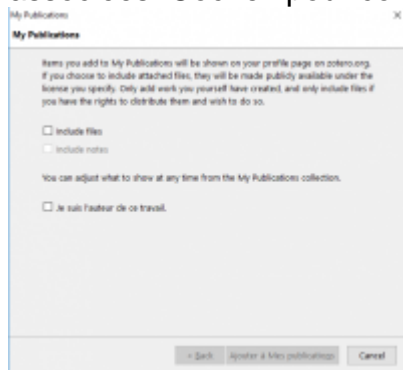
My Publications

My Publications

Items you add to My Publications will be shown on your profile page on zotero.org. If you choose to include attached files, they will be made publicly available under the license you specify. Only add work you yourself have created, and only include files if you have the rights to distribute them and wish to do so.

Include files

Include notes

You can adjust what to show at any time from the My Publications collection.

Je suis l'auteur de ce travail.

< Back Ajouter à Mes publications Cancel